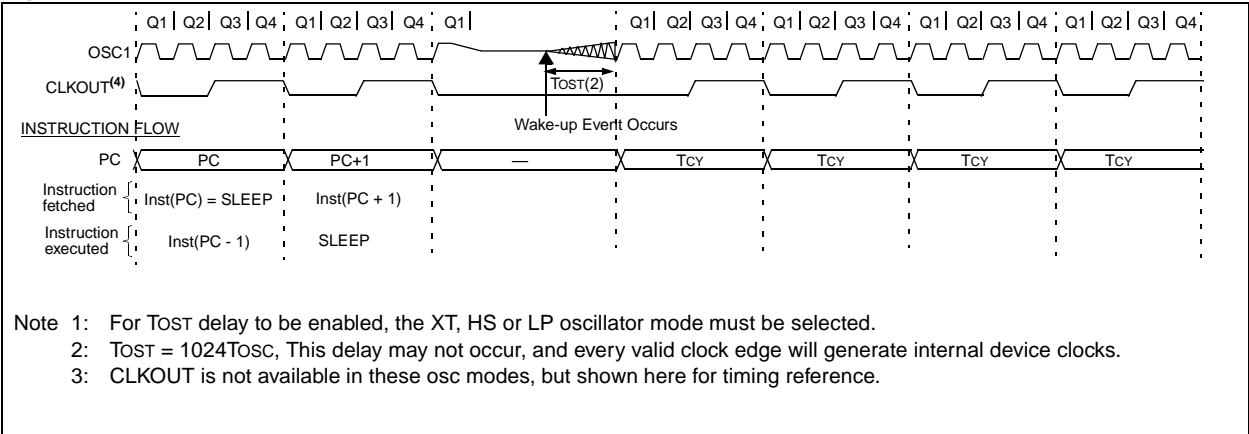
Q1 Q2 Q3 Q4 Q1 Q2 Q3 Q4 Q1 Q1 Q2 Q3 Q4 Q1 Q2 Q3 Q4 Q1 Q2 Q3 Q4 Q1 Q2 Q3 Q4

OSC1

CLKOUT$^{(4)}$

TOST(2)

Wake-up Event Occurs

INSTRUCTION FLOW

PC

PC

PC+1

—

TCY

TCY

TCY

TCY

Instruction fetched

Inst(PC) = SLEEP

Inst(PC + 1)

Instruction executed

Inst(PC - 1)

SLEEP

Note 1: For TOST delay to be enabled, the XT, HS or LP oscillator mode must be selected.

2: TOST = 1024TOSC, This delay may not occur, and every valid clock edge will generate internal device clocks.

3: CLKOUT is not available in these osc modes, but shown here for timing reference.